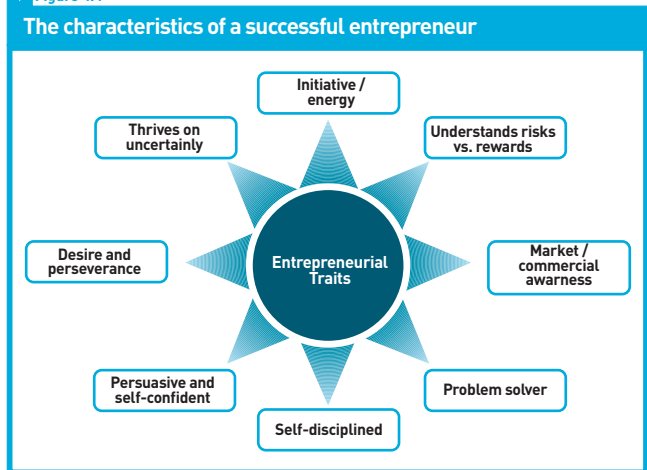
The characteristics of a successful entrepreneur

Initiative / energy

Thrives on uncertainly

Understands risks vs. rewards

Desire and perseverance

Entrepreneurial Traits

Market / commercial awarness

Persuasive and self-confident

Problem solver

Self-disciplined